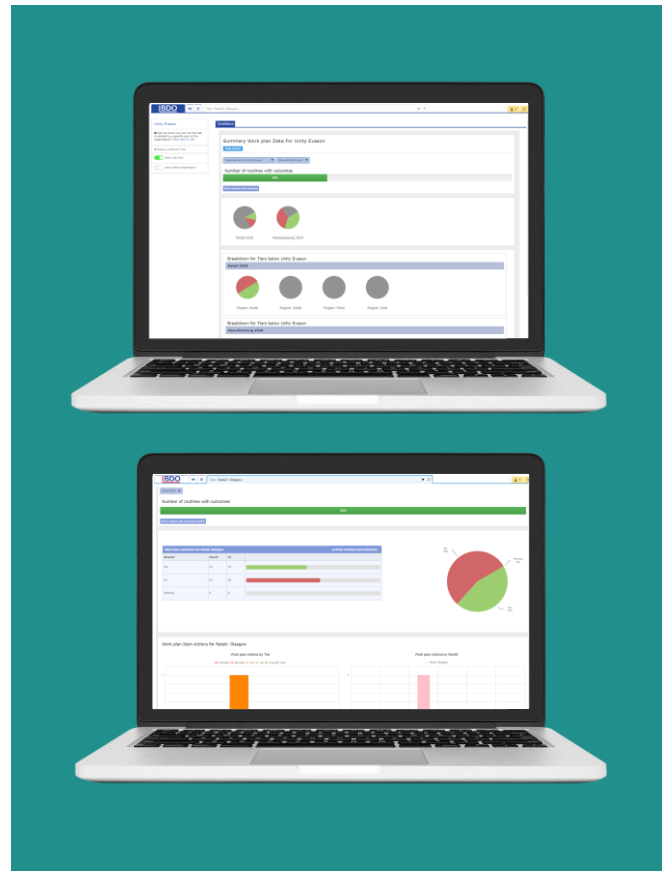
BDO

Unity Evason

Summary Work plan Data For Unity Evason

Number of routines with outcomes

Retail 2019

Manufacturing 2019

Breakdown for Tiers below Unity Evason

Retail 2019

Region North

Region South

Region West

Region East

Breakdown for Tiers below Unity Evason

Manufacturing 2019

BDO

Number of routines with outcomes

Work plan Item actions for Retail: Glasgow

Work plan actions by Tier

Work plan actions by Month